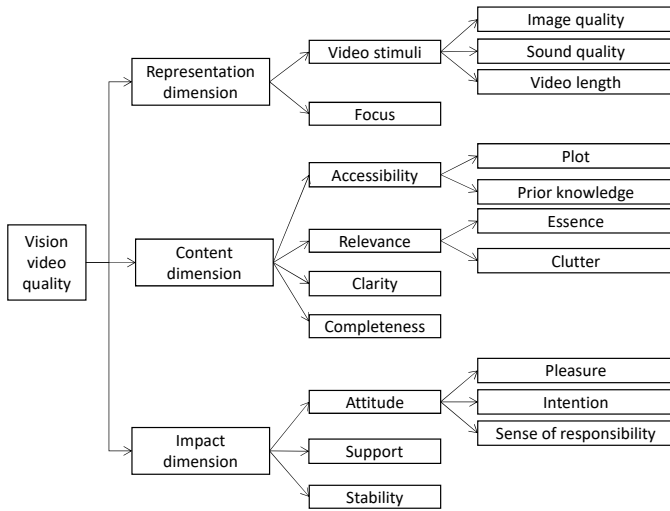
Vision video quality

Representation dimension

Video stimuli

Image quality

Sound quality

Video length

Focus

Content dimension

Accessibility

Plot

Prior knowledge

Relevance

Essence

Clutter

Clarity

Completeness

Impact dimension

Attitude

Pleasure

Intention

Sense of responsibility

Support

Stability